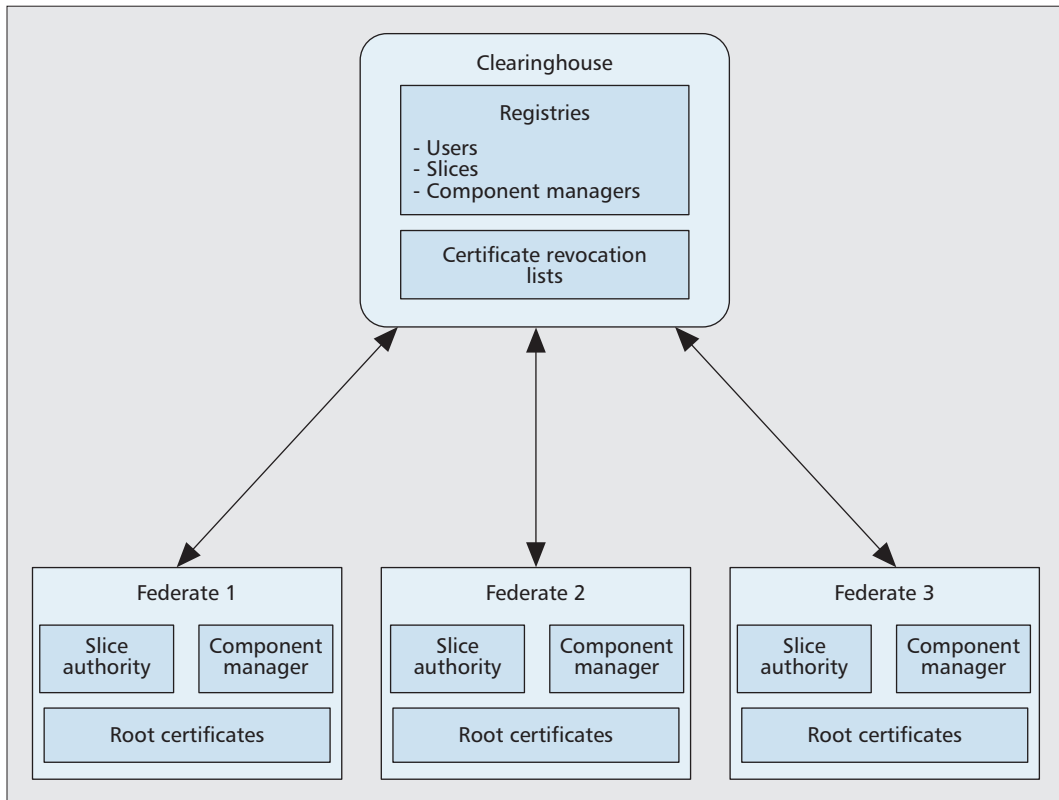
Clearinghouse

Registries

- Users
- Slices
- Component managers

Certificate revocation lists

Federate 1

Slice authority

Component manager

Root certificates

Federate 2

Slice authority

Component manager

Root certificates

Federate 3

Slice authority

Component manager

Root certificates